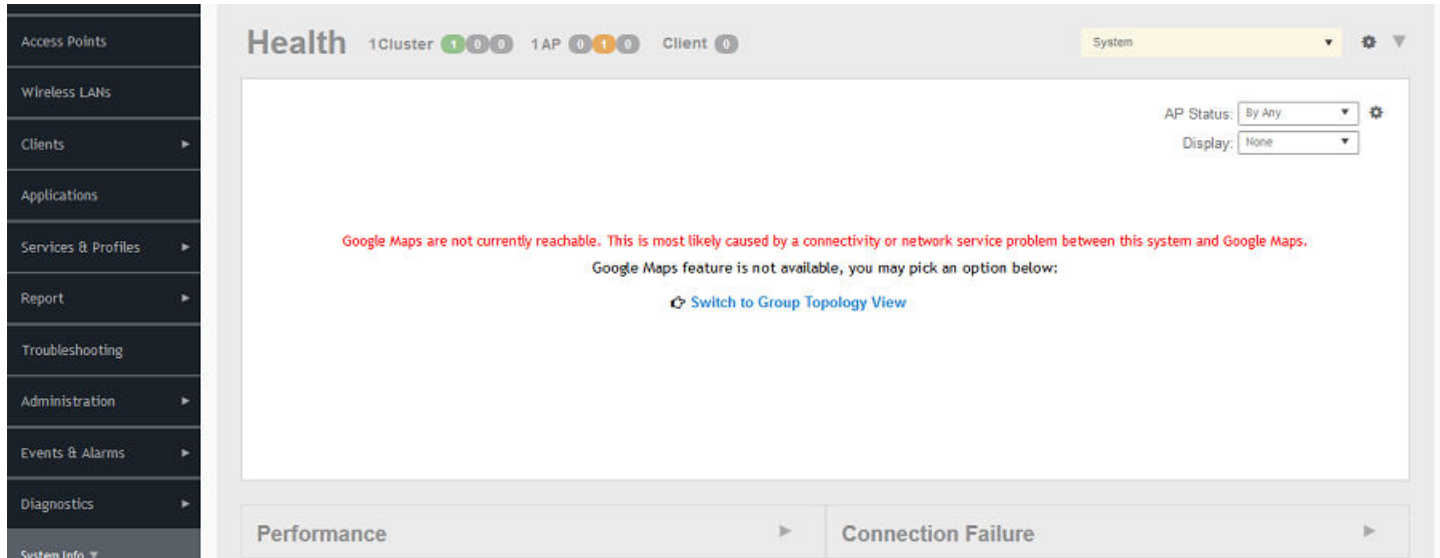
Access Points

Wireless LANs

Clients

Applications

Services & Profiles

Report

Troubleshooting

Administration

Events & Alarms

Diagnostics

System Info

Health 1Cluster 1 0 0 1AP 0 1 0 Client 0

System

AP Status: By Any

Display: None

Google Maps are not currently reachable. This is most likely caused by a connectivity or network service problem between this system and Google Maps.

Google Maps feature is not available, you may pick an option below:

Switch to Group Topology View

Performance

Connection Failure